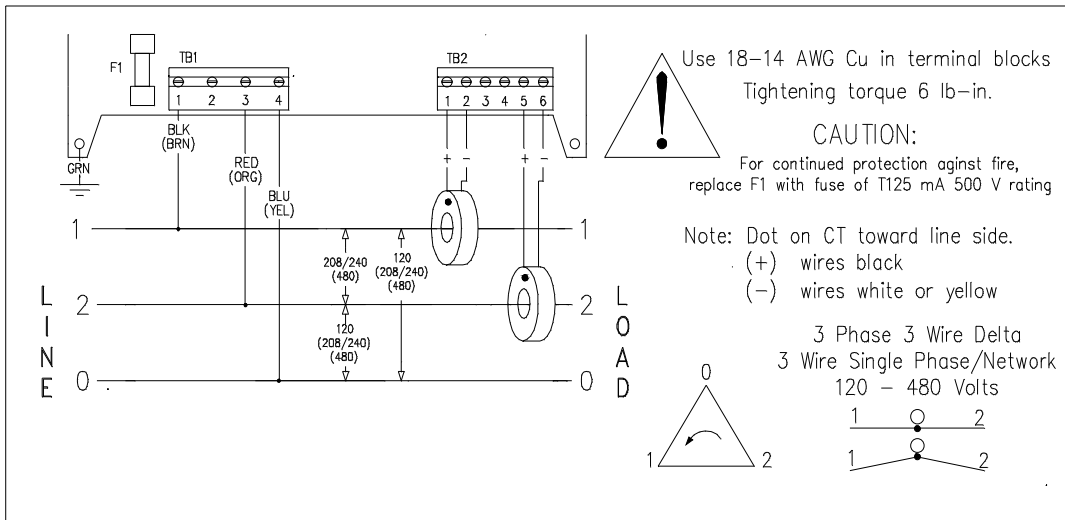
F1

TB1

1 2 3 4

TB2

1 2 3 4 5 6

GRN

BLK (BRN)

RED (ORG)

BLU (YEL)

+ −

+ −

1

2

0

L I N E

1

2

0

L O A D

208/240 (480)

120 (208/240) (480)

120 (208/240) (480)

Use 18−14 AWG Cu in terminal blocks
Tightening torque 6 lb−in.

CAUTION:
For continued protection aginst fire, replace F1 with fuse of T125 mA 500 V rating

Note: Dot on CT toward line side.
(+) wires black
(−) wires white or yellow

3 Phase 3 Wire Delta
3 Wire Single Phase/Network
120 − 480 Volts

0

1 2

1 2

1 2